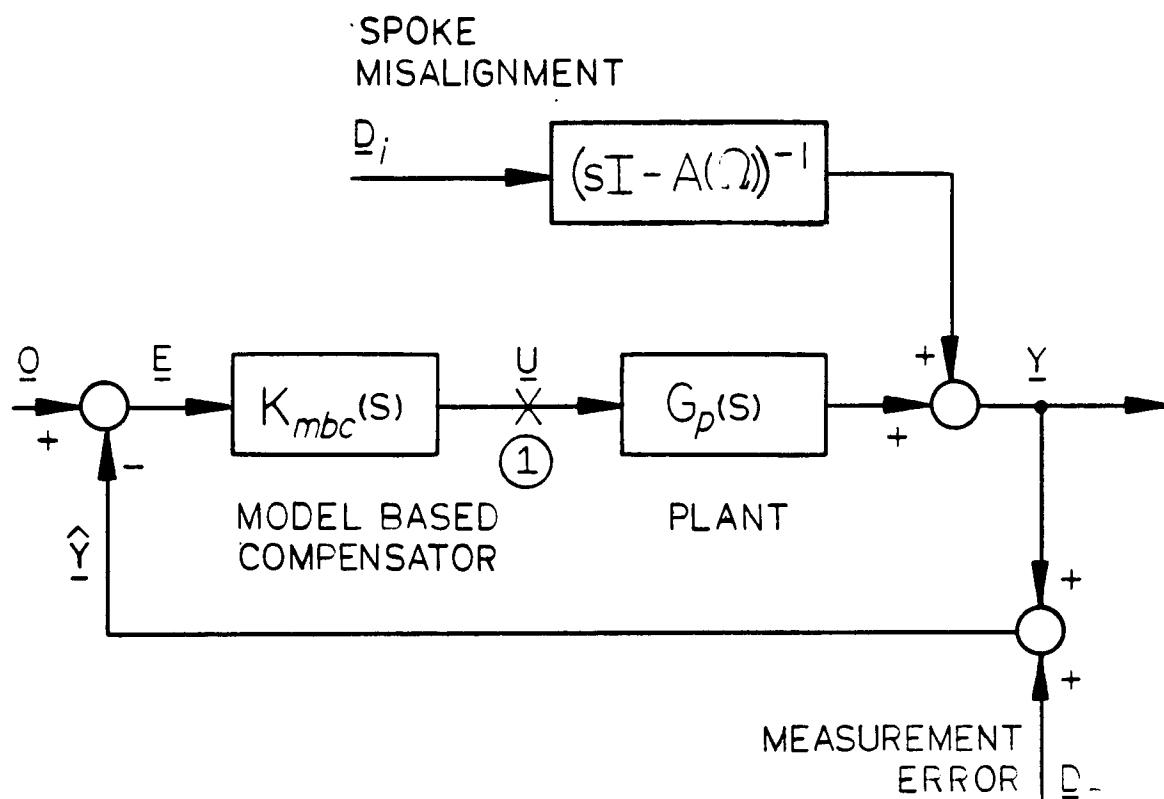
SPOKE MISALIGNMENT

$\underline{D}_i$

$(sI - A(\Omega))^{-1}$

$\underline{0}$

+

$\underline{E}$

$K_{mbc}(s)$

$\underline{U}$

1

$G_p(s)$

+

+

$\underline{Y}$

−

MODEL BASED COMPENSATOR

PLANT

$\hat{\underline{Y}}$

+

+

MEASUREMENT ERROR

$\underline{D}_{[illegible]}$